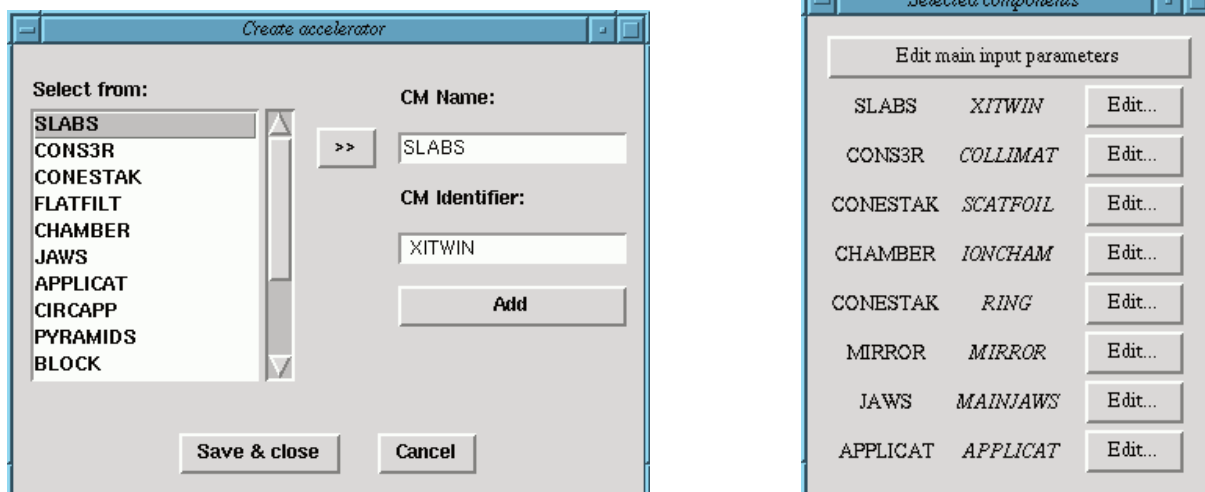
Create accelerator

Select from:

SLABS
CONS3R
CONESTAK
FLATFILT
CHAMBER
JAWS
APPLICAT
CIRCAPP
PYRAMIDS
BLOCK

>>

CM Name:

SLABS

CM Identifier:

XITWIN

Add

Save & close

Cancel

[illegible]

Edit main input parameters

| | | |
|---|---|---|
| SLABS | XITWIN | Edit... |
| CONS3R | COLLIMAT | Edit... |
| CONESTAK | SCATFOIL | Edit... |
| CHAMBER | IONCHAM | Edit... |
| CONESTAK | RING | Edit... |
| MIRROR | MIRROR | Edit... |
| JAWS | MAINJAWS | Edit... |
| APPLICAT | APPLICAT | Edit... |